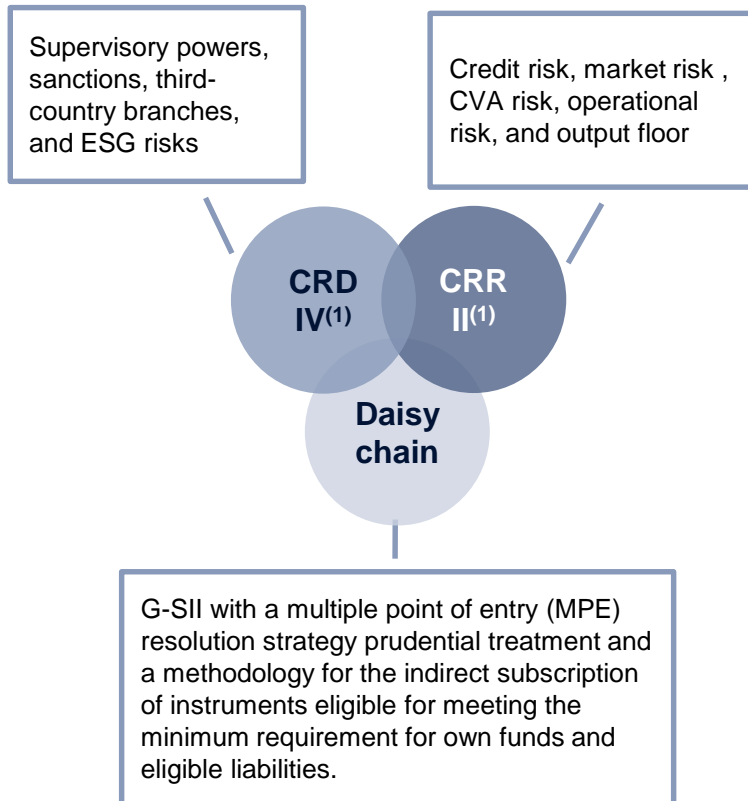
Supervisory powers, sanctions, third-country branches, and ESG risks

Credit risk, market risk , CVA risk, operational risk, and output floor

CRD IV$^{(1)}$

CRR II$^{(1)}$

Daisy chain

G-SII with a multiple point of entry (MPE) resolution strategy prudential treatment and a methodology for the indirect subscription of instruments eligible for meeting the minimum requirement for own funds and eligible liabilities.